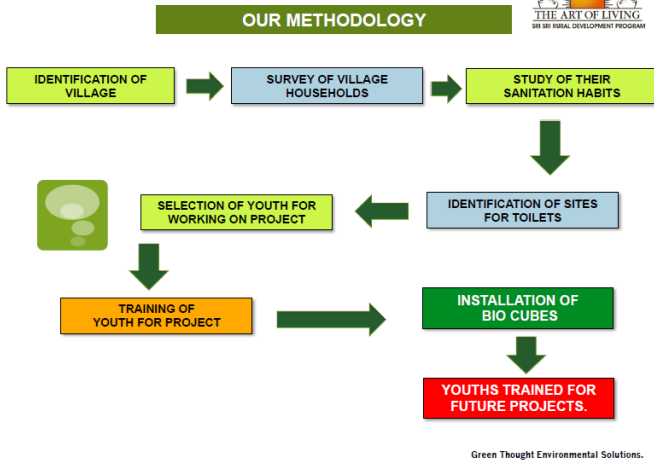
OUR METHODOLOGY

THE ART OF LIVING
SRI SRI RURAL DEVELOPMENT PROGRAM

IDENTIFICATION OF VILLAGE

SURVEY OF VILLAGE HOUSEHOLDS

STUDY OF THEIR SANITATION HABITS

IDENTIFICATION OF SITES FOR TOILETS

SELECTION OF YOUTH FOR WORKING ON PROJECT

TRAINING OF YOUTH FOR PROJECT

INSTALLATION OF BIO CUBES

YOUTHS TRAINED FOR FUTURE PROJECTS.

Green Thought Environmental Solutions.